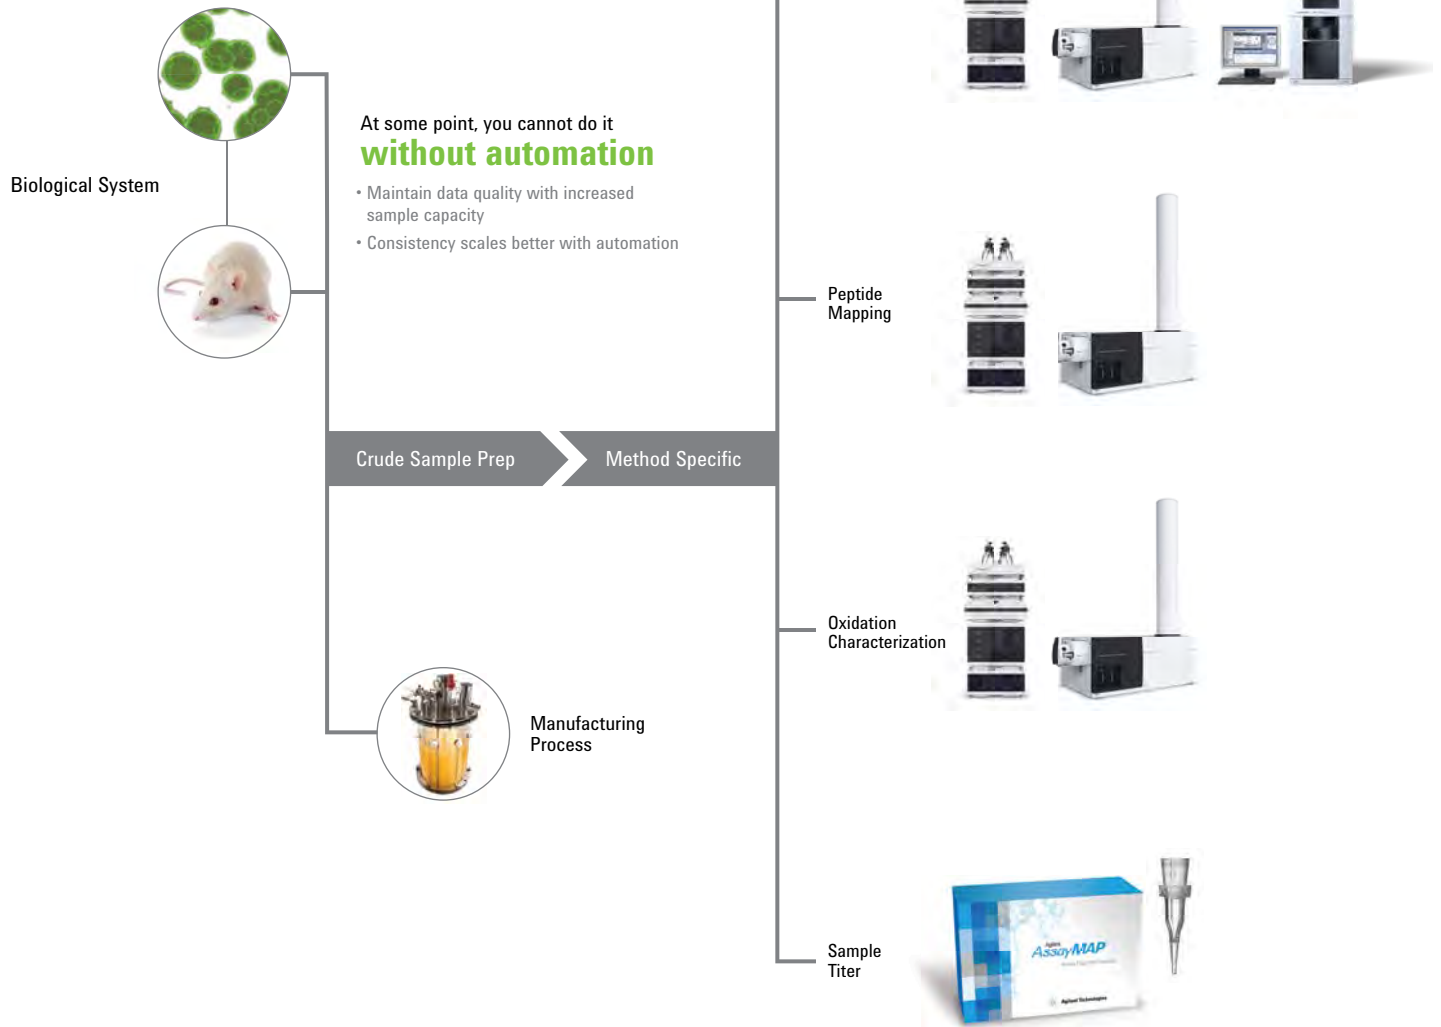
Biological System

At some point, you cannot do it
without automation

• Maintain data quality with increased sample capacity
• Consistency scales better with automation

Crude Sample Prep

Method Specific

Manufacturing Process

Peptide Mapping

Oxidation Characterization

Sample Titer

AssayMAP